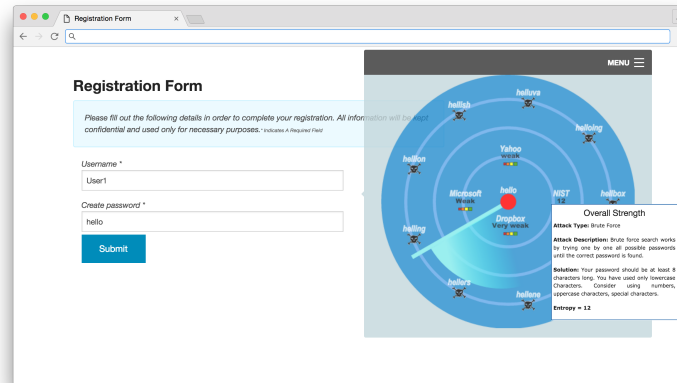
Registration Form

MENU

Registration Form

Please fill out the following details in order to complete your registration. All information will be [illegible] confidential and used only for necessary purposes.* Indicates A Required Field

Username *

User1

Create password *

hello

Submit

hellish

helluva

helloing

hellion

Yahoo
weak

hellbox

Microsoft
Weak

hello

NIST
12

Dropbox
Very weak

helling

hellers

hellene

Overall Strength

Attack Type: Brute Force

Attack Description: Brute force search works by trying one by one all possible passwords until the correct password is found.

Solution: Your password should be at least 8 characters long. You have used only lowercase Characters. Consider using numbers, uppercase characters, special characters.

Entropy = 12